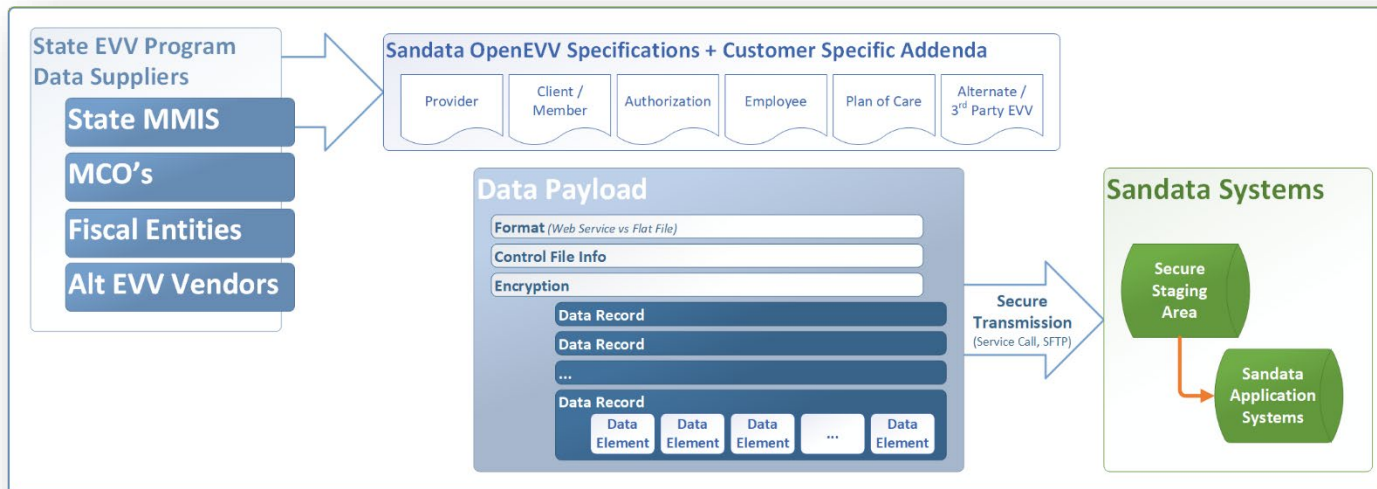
State EVV Program Data Suppliers

State MMIS

MCO's

Fiscal Entities

Alt EVV Vendors

Sandata OpenEVV Specifications + Customer Specific Addenda

Provider

Client / Member

Authorization

Employee

Plan of Care

Alternate / 3$^{rd}$ Party EVV

Data Payload

Format (Web Service vs Flat File)

Control File Info

Encryption

Data Record

Data Record

...

Data Record

Data Element

Data Element

Data Element

...

Data Element

Secure Transmission (Service Call, SFTP)

Sandata Systems

Secure Staging Area

Sandata Application Systems